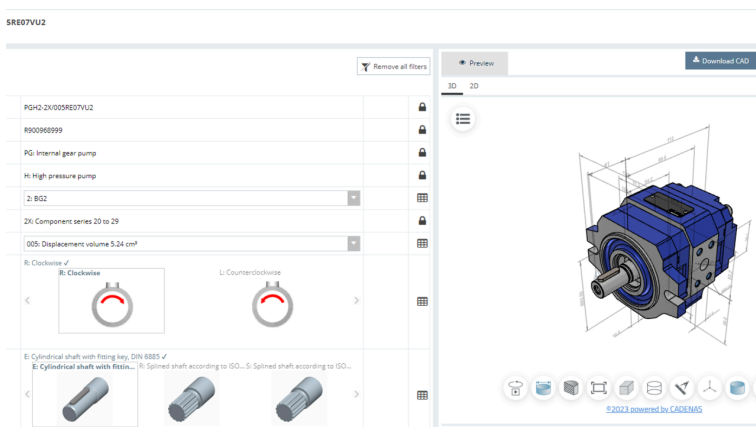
5RE07VU2

Remove all filters

PGH2-2X/005RE07VU2

R900968999

PG: Internal gear pump

H: High pressure pump

2: BG2

2X: Component series 20 to 29

005: Displacement volume 5.24 cm³

R: Clockwise ✓

R: Clockwise

L: Counterclockwise

E: Cylindrical shaft with fitting key, DIN 6885 ✓

E: Cylindrical shaft with fittin...

R: Splined shaft according to ISO...

S: Splined shaft according to ISO...

Preview

Download CAD

3D

2D

©2023 powered by CADENAS